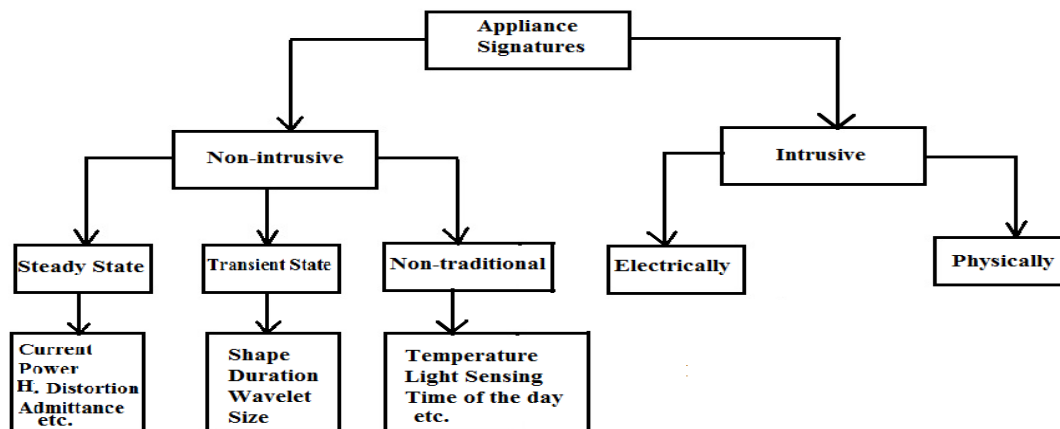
Appliance Signatures

Non-intrusive

Intrusive

Steady State

Transient State

Non-traditional

Electrically

Physically

Current
Power
H. Distortion
Admittance
etc.

Shape
Duration
Wavelet
Size

Temperature
Light Sensing
Time of the day
etc.